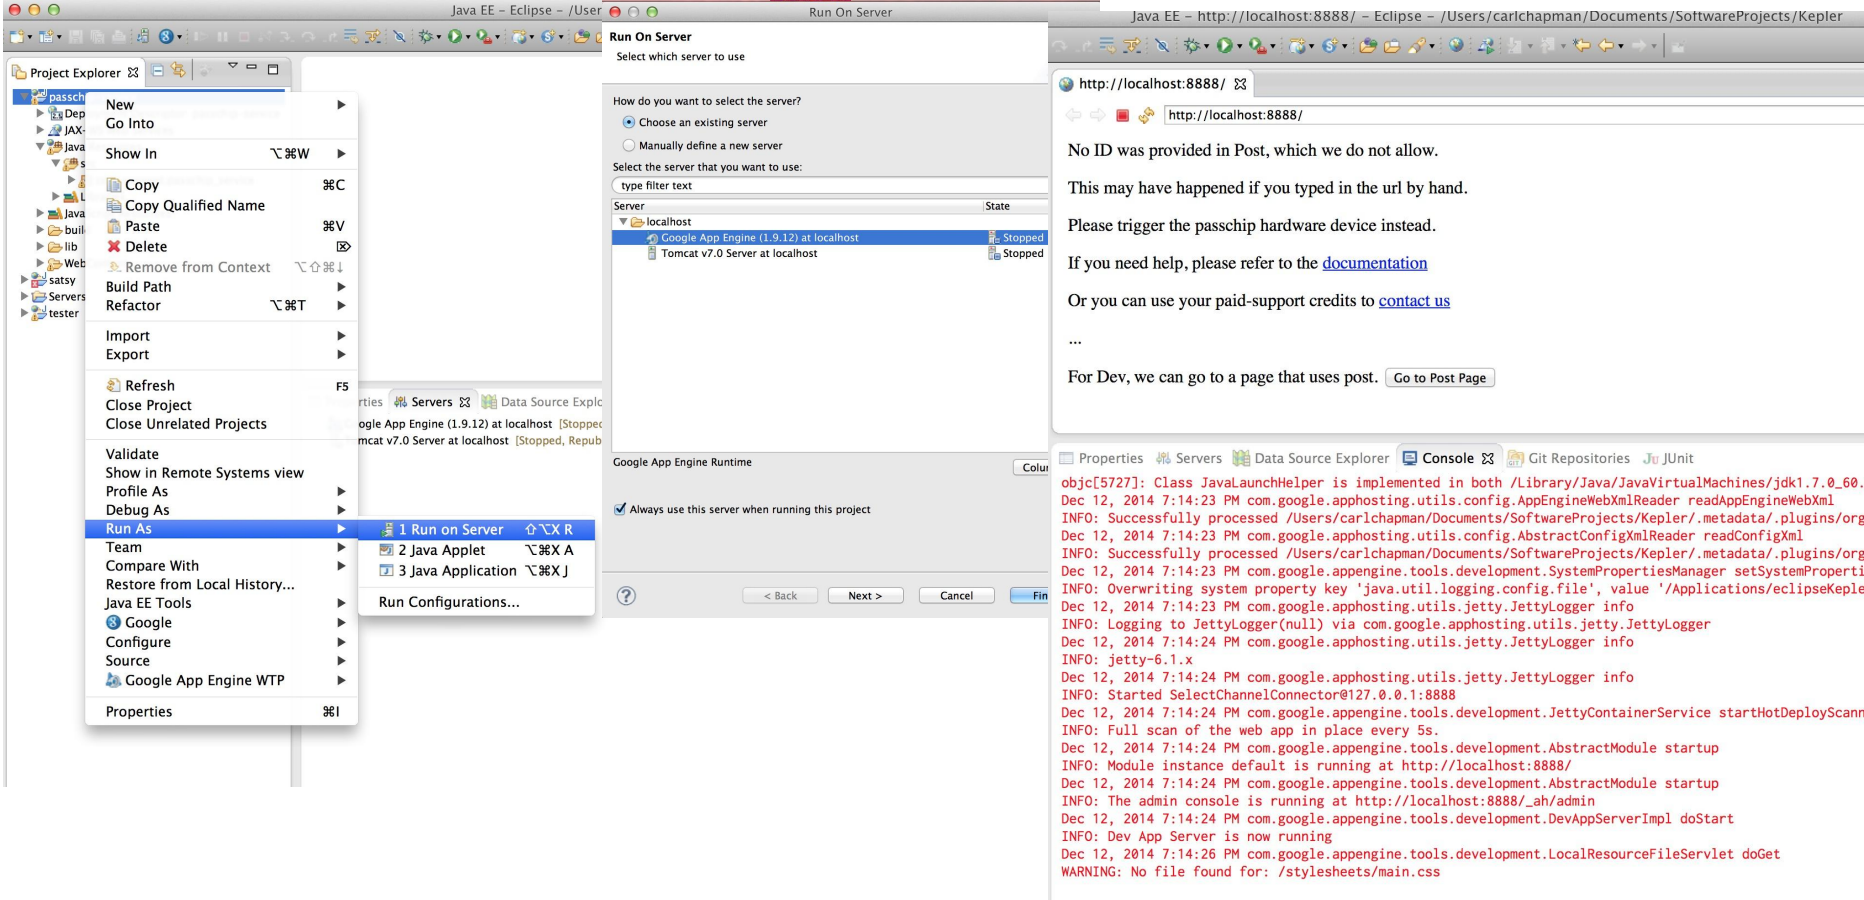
Java EE - Eclipse - /User

Project Explorer
passch
Dep
JAX-
Java
Java
buil
lib
Web
satsy
Servers
tester

New
Go Into
Show In ⌥⌘W
Copy ⌘C
Copy Qualified Name
Paste ⌘V
Delete
Remove from Context ⌥⇧⌘↓
Build Path
Refactor ⌥⌘T
Import
Export
Refresh F5
Close Project
Close Unrelated Projects
Validate
Show in Remote Systems view
Profile As
Debug As
Run As
Team
Compare With
Restore from Local History...
Java EE Tools
Google
Configure
Source
Google App Engine WTP
Properties ⌘I

1 Run on Server ⇧⌥X R
2 Java Applet ⌥⌘X A
3 Java Application ⌥⌘X J
Run Configurations...

rties Servers Data Source Explo
ogle App Engine (1.9.12) at localhost [Stoppe
mcat v7.0 Server at localhost [Stopped, Repub

Run On Server
Run On Server
Select which server to use
How do you want to select the server?
Choose an existing server
Manually define a new server
Select the server that you want to use:
type filter text
| Server | State |
|---|---|
| localhost | |
| Google App Engine (1.9.12) at localhost | Stopped |
| Tomcat v7.0 Server at localhost | Stopped |
Google App Engine Runtime
Colu
Always use this server when running this project
< Back Next > Cancel Fin

Java EE - http://localhost:8888/ - Eclipse - /Users/carlchapman/Documents/SoftwareProjects/Kepler
http://localhost:8888/
http://localhost:8888/
No ID was provided in Post, which we do not allow.
This may have happened if you typed in the url by hand.
Please trigger the passchip hardware device instead.
If you need help, please refer to the documentation
Or you can use your paid-support credits to contact us
...
For Dev, we can go to a page that uses post. Go to Post Page

Properties Servers Data Source Explorer Console Git Repositories JUnit
objc[5727]: Class JavaLaunchHelper is implemented in both /Library/Java/JavaVirtualMachines/jdk1.7.0_60.
Dec 12, 2014 7:14:23 PM com.google.apphosting.utils.config.AppEngineWebXmlReader readAppEngineWebXml
INFO: Successfully processed /Users/carlchapman/Documents/SoftwareProjects/Kepler/.metadata/.plugins/org
Dec 12, 2014 7:14:23 PM com.google.apphosting.utils.config.AbstractConfigXmlReader readConfigXml
INFO: Successfully processed /Users/carlchapman/Documents/SoftwareProjects/Kepler/.metadata/.plugins/org
Dec 12, 2014 7:14:23 PM com.google.appengine.tools.development.SystemPropertiesManager setSystemProperti
INFO: Overwriting system property key 'java.util.logging.config.file', value '/Applications/eclipseKeple
Dec 12, 2014 7:14:23 PM com.google.apphosting.utils.jetty.JettyLogger info
INFO: Logging to JettyLogger(null) via com.google.apphosting.utils.jetty.JettyLogger
Dec 12, 2014 7:14:24 PM com.google.apphosting.utils.jetty.JettyLogger info
INFO: jetty-6.1.x
Dec 12, 2014 7:14:24 PM com.google.apphosting.utils.jetty.JettyLogger info
INFO: Started SelectChannelConnector@127.0.0.1:8888
Dec 12, 2014 7:14:24 PM com.google.appengine.tools.development.JettyContainerService startHotDeployScann
INFO: Full scan of the web app in place every 5s.
Dec 12, 2014 7:14:24 PM com.google.appengine.tools.development.AbstractModule startup
INFO: Module instance default is running at http://localhost:8888/
Dec 12, 2014 7:14:24 PM com.google.appengine.tools.development.AbstractModule startup
INFO: The admin console is running at http://localhost:8888/_ah/admin
Dec 12, 2014 7:14:24 PM com.google.appengine.tools.development.DevAppServerImpl doStart
INFO: Dev App Server is now running
Dec 12, 2014 7:14:26 PM com.google.appengine.tools.development.LocalResourceFileServlet doGet
WARNING: No file found for: /stylesheets/main.css